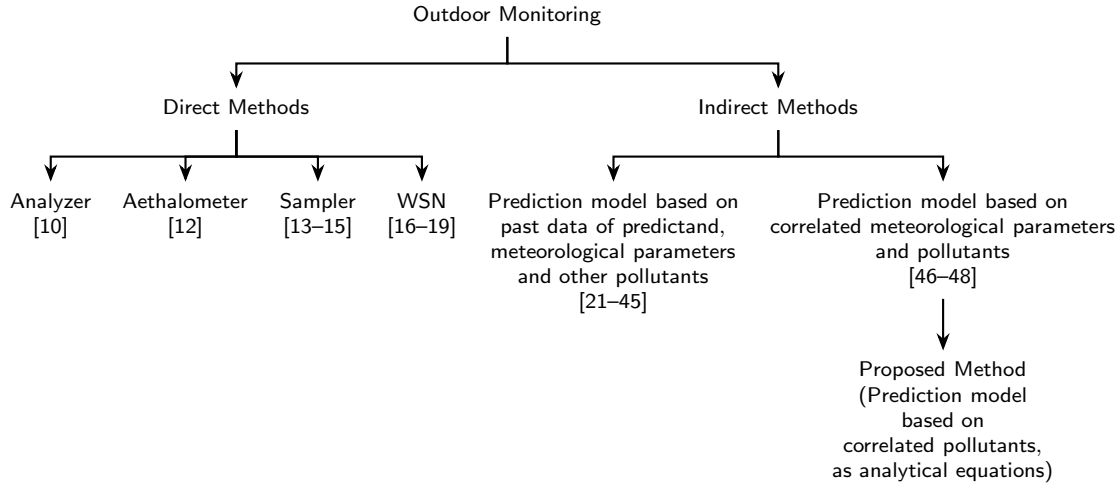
Outdoor Monitoring

Direct Methods

Indirect Methods

Analyzer [10]

Aethalometer [12]

Sampler [13–15]

WSN [16–19]

Prediction model based on past data of predictand, meteorological parameters and other pollutants [21–45]

Prediction model based on correlated meteorological parameters and pollutants [46–48]

Proposed Method (Prediction model based on correlated pollutants, as analytical equations)